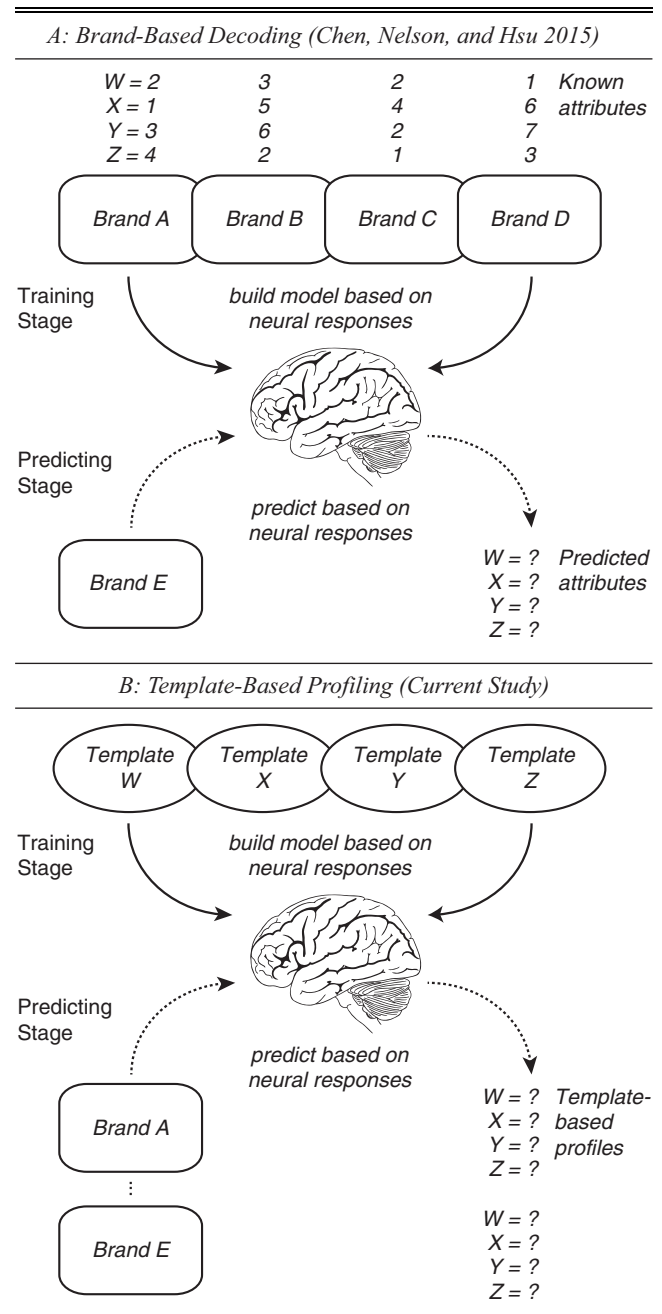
A: Brand-Based Decoding (Chen, Nelson, and Hsu 2015)

| W = 2 | 3 | 2 | 1 | Known attributes |
|---|---|---|---|---|
| X = 1 | 5 | 4 | 6 | |
| Y = 3 | 6 | 2 | 7 | |
| Z = 4 | 2 | 1 | 3 | |

Brand A Brand B Brand C Brand D

Training Stage

build model based on neural responses

Predicting Stage

predict based on neural responses

Brand E

W = ? Predicted attributes
X = ?
Y = ?
Z = ?

B: Template-Based Profiling (Current Study)

Template W Template X Template Y Template Z

Training Stage

build model based on neural responses

Predicting Stage

predict based on neural responses

Brand A

⋮

Brand E

W = ? Template-based profiles
X = ?
Y = ?
Z = ?

W = ?
X = ?
Y = ?
Z = ?